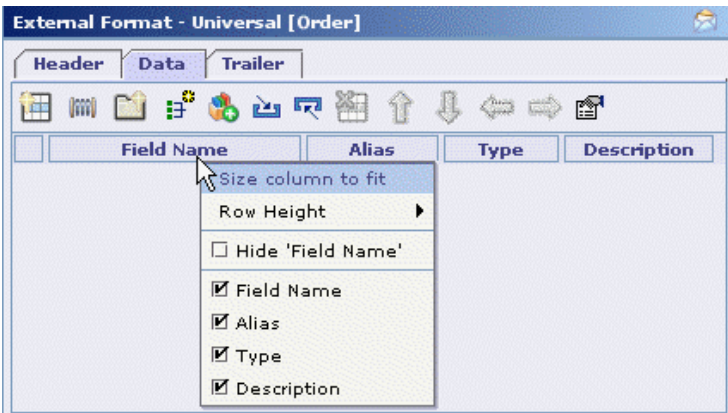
External Format - Universal [Order]

Header | Data | Trailer

| | Field Name | Alias | Type | Description |
|---|---|---|---|---|

Size column to fit
Row Height
☐ Hide 'Field Name'
☑ Field Name
☑ Alias
☑ Type
☑ Description